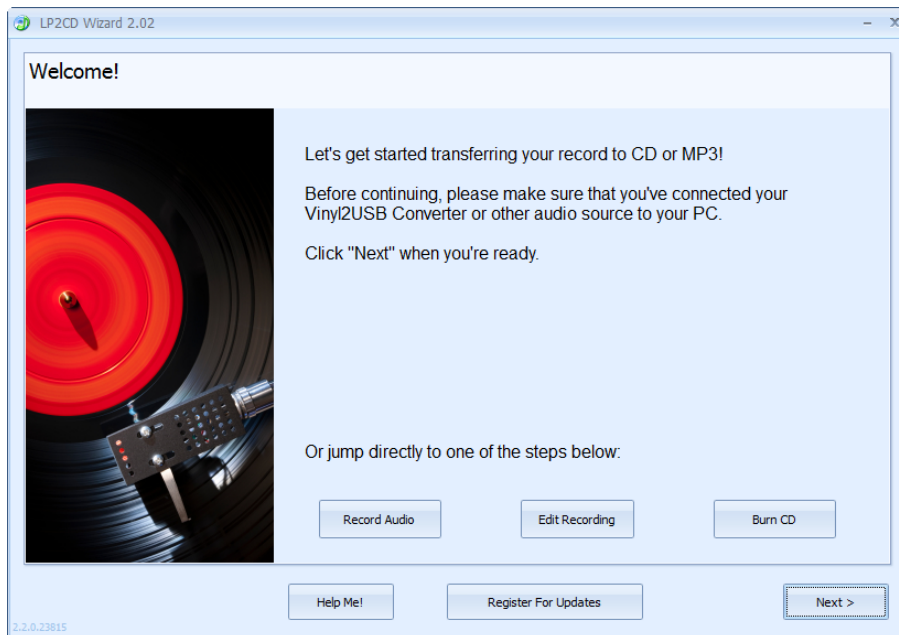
LP2CD Wizard 2.02

Welcome!

Let's get started transferring your record to CD or MP3!

Before continuing, please make sure that you've connected your Vinyl2USB Converter or other audio source to your PC.

Click "Next" when you're ready.

Or jump directly to one of the steps below:

Record Audio

Edit Recording

Burn CD

Help Me!

Register For Updates

Next >

2.2.0.23815